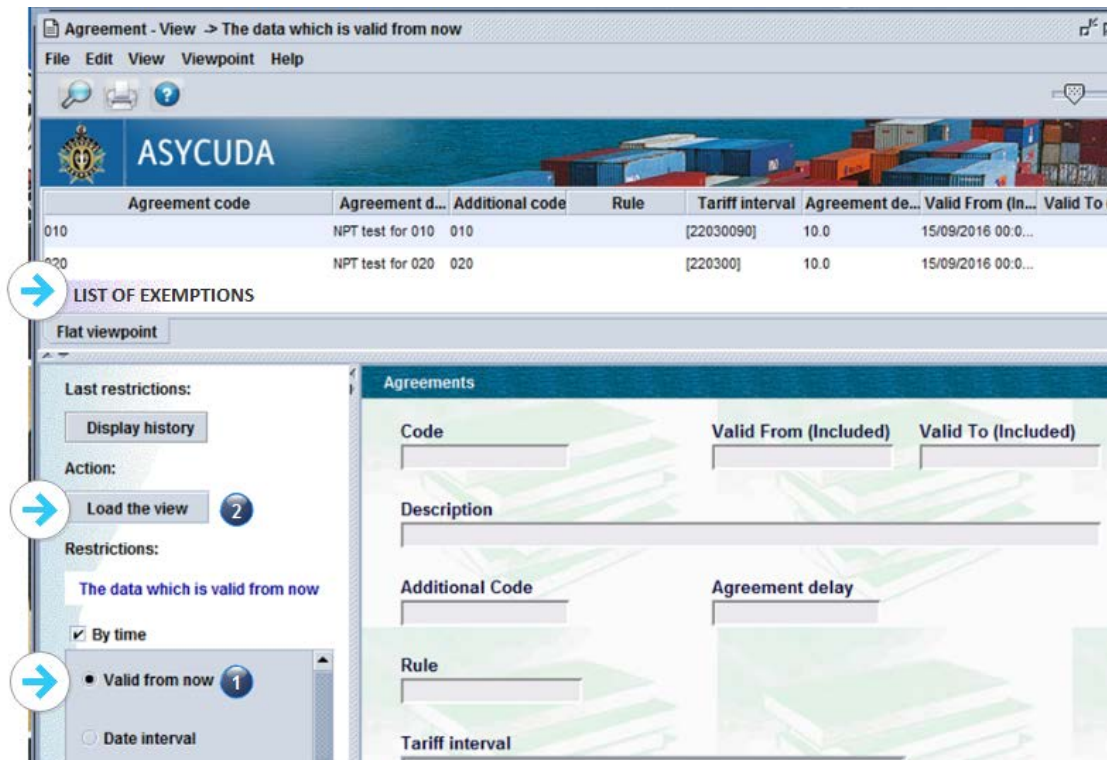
Agreement - View -> The data which is valid from now

File Edit View Viewpoint Help

ASYCUDA

| Agreement code | Agreement d... | Additional code | Rule | Tariff interval | Agreement de... | Valid From (In... | Valid To |
|---|---|---|---|---|---|---|---|
| 010 | NPT test for 010 | 010 | | [22030090] | 10.0 | 15/09/2016 00:0... | |
| 020 | NPT test for 020 | 020 | | [220300] | 10.0 | 15/09/2016 00:0... | |

LIST OF EXEMPTIONS

Flat viewpoint

Last restrictions:

Display history

Action:

Load the view 2

Restrictions:

The data which is valid from now

By time

Valid from now 1

Date interval

Agreements

Code

Valid From (Included)

Valid To (Included)

Description

Additional Code

Agreement delay

Rule

Tariff interval